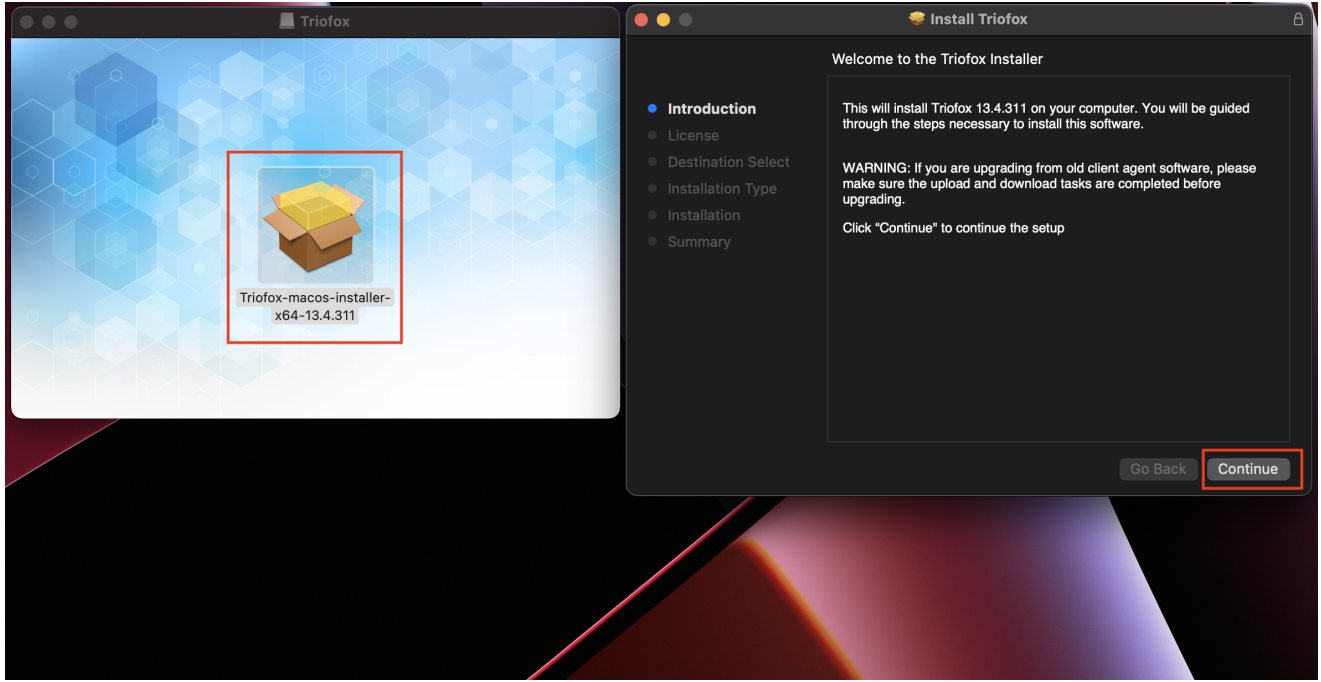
Triofox

Triofox-macos-installer-x64-13.4.311

Install Triofox

Welcome to the Triofox Installer

Introduction
License
Destination Select
Installation Type
Installation
Summary

This will install Triofox 13.4.311 on your computer. You will be guided through the steps necessary to install this software.

WARNING: If you are upgrading from old client agent software, please make sure the upload and download tasks are completed before upgrading.

Click "Continue" to continue the setup

Go Back
Continue